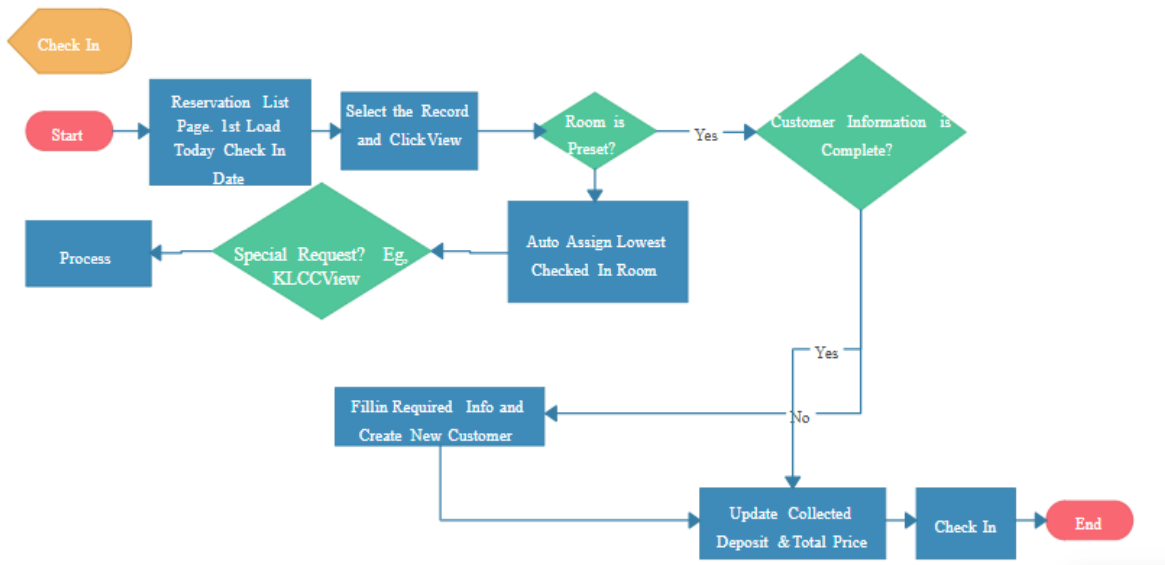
Check In

Start

Reservation List Page. 1st Load Today Check In Date

Select the Record and Click View

Room is Preset?

Yes

Customer Information is Complete?

Auto Assign Lowest Checked In Room

Special Request? Eg. KLCCView

Process

Yes

Fillin Required Info and Create New Customer

No

Update Collected Deposit & Total Price

Check In

End